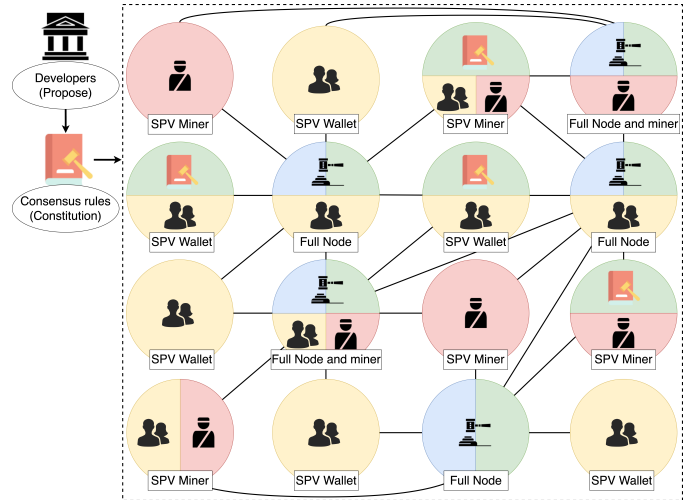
Developers
(Propose)

Consensus rules
(Constitution)

SPV Miner

SPV Wallet

SPV Miner

Full Node and miner

SPV Wallet

Full Node

SPV Wallet

Full Node

SPV Wallet

Full Node and miner

SPV Miner

SPV Miner

SPV Miner

SPV Wallet

Full Node

SPV Wallet